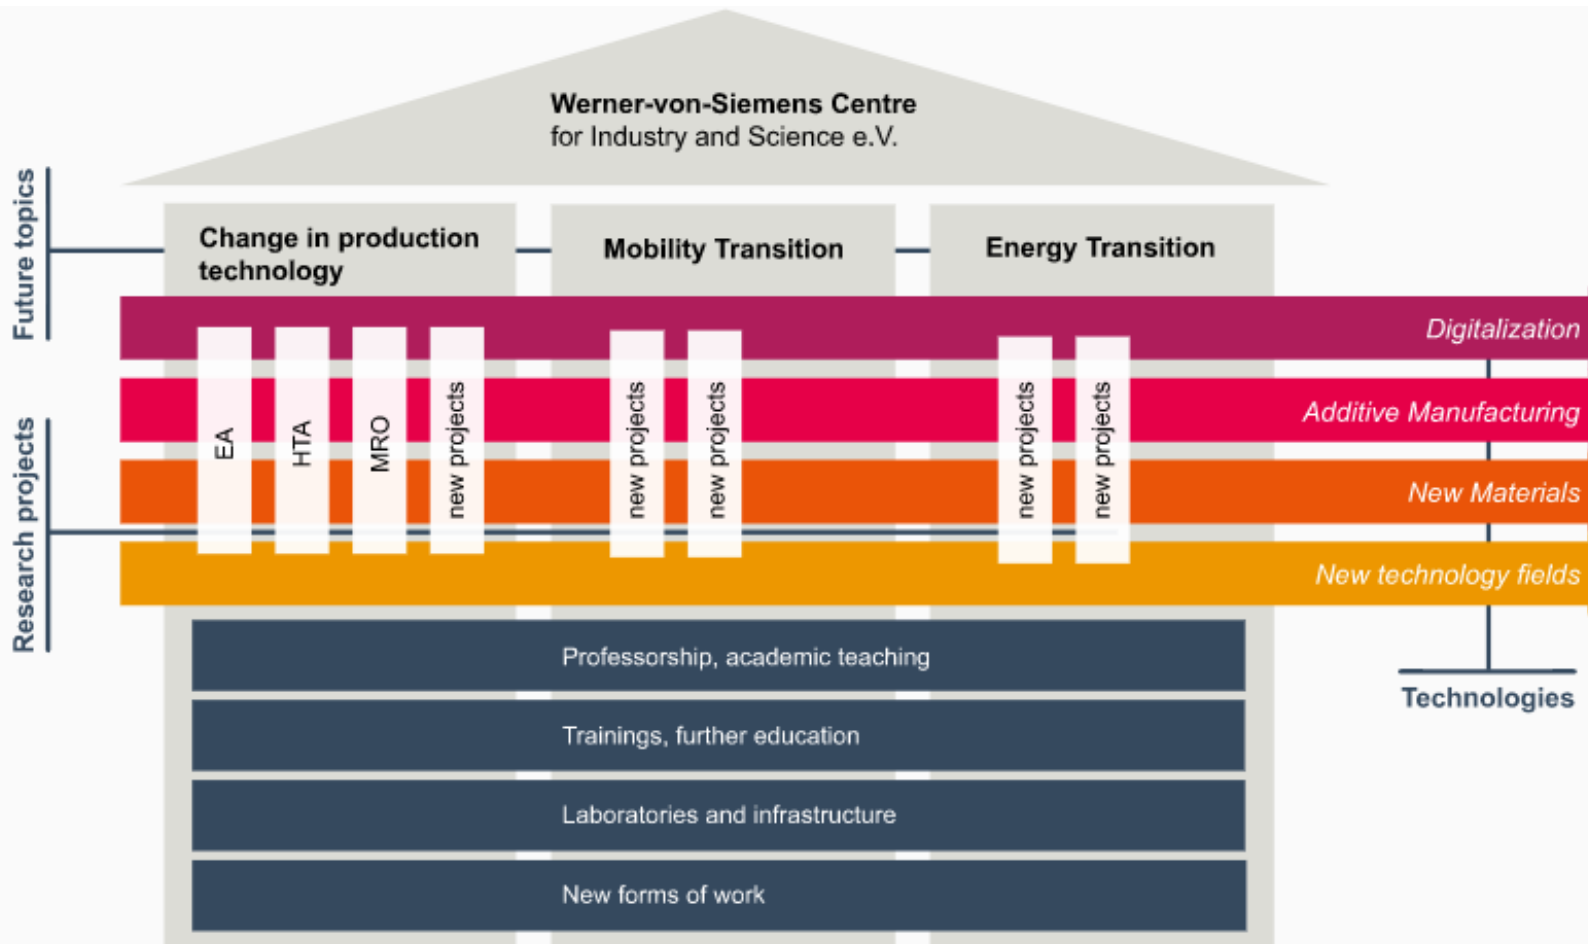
Werner-von-Siemens Centre
for Industry and Science e.V.

Future topics

Change in production technology

Mobility Transition

Energy Transition

Research projects

EA

HTA

MRO

new projects

new projects

new projects

new projects

new projects

Digitalization

Additive Manufacturing

New Materials

New technology fields

Technologies

Professorship, academic teaching

Trainings, further education

Laboratories and infrastructure

New forms of work